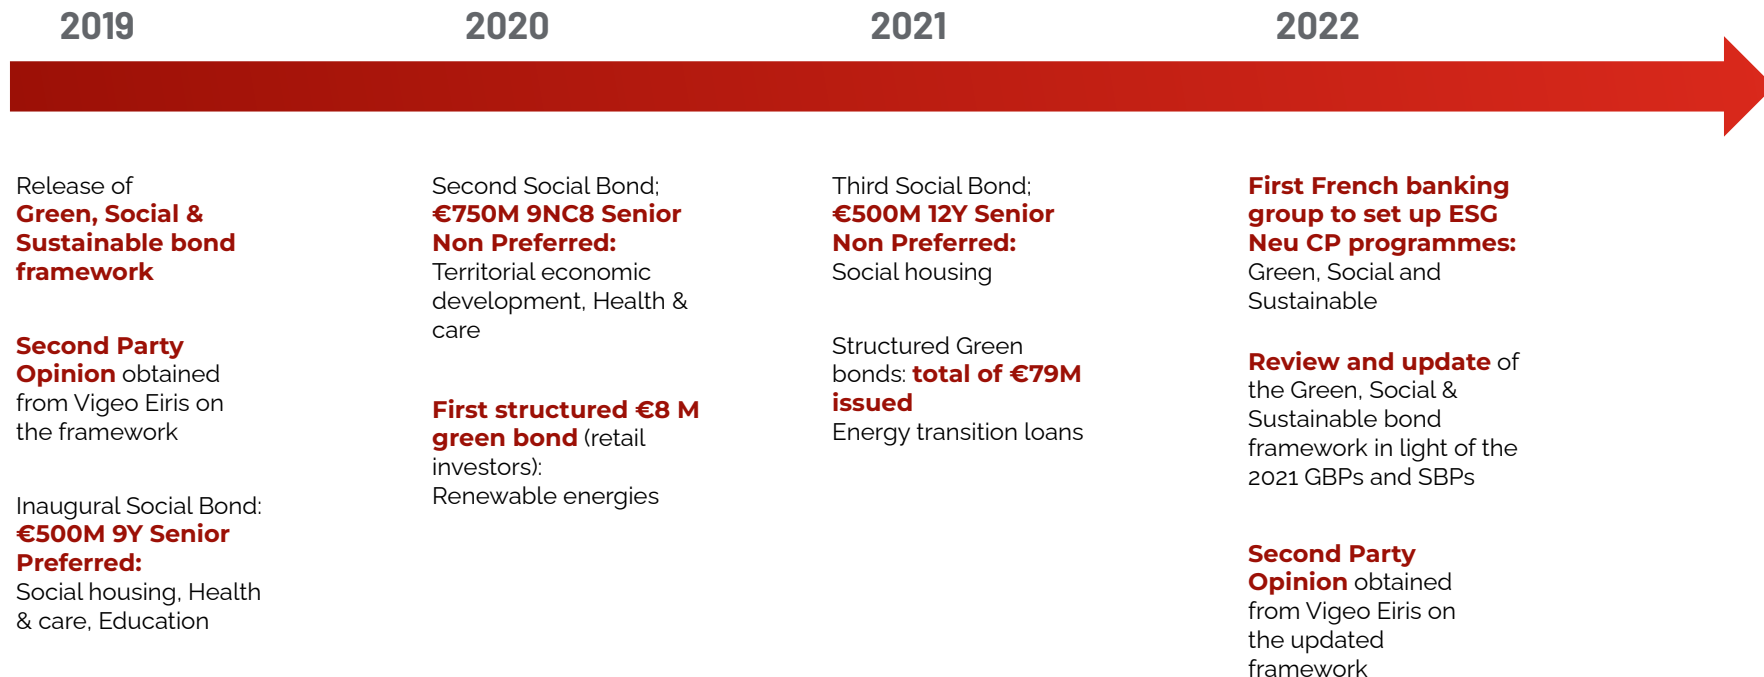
2019

Release of Green, Social & Sustainable bond framework

Second Party Opinion obtained from Vigeo Eiris on the framework

Inaugural Social Bond: €500M 9Y Senior Preferred: Social housing, Health & care, Education

2020

Second Social Bond; €750M 9NC8 Senior Non Preferred: Territorial economic development, Health & care

First structured €8 M green bond (retail investors): Renewable energies

2021

Third Social Bond; €500M 12Y Senior Non Preferred: Social housing

Structured Green bonds: total of €79M issued Energy transition loans

2022

First French banking group to set up ESG Neu CP programmes: Green, Social and Sustainable

Review and update of the Green, Social & Sustainable bond framework in light of the 2021 GBPs and SBPs

Second Party Opinion obtained from Vigeo Eiris on the updated framework